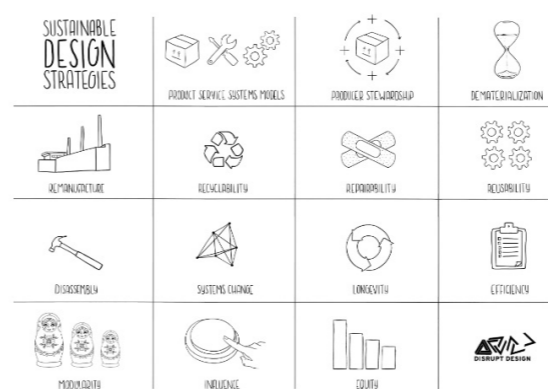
SUSTAINABLE DESIGN STRATEGIES

PRODUCT SERVICE SYSTEMS MODELS

PRODUCER STEWARDSHIP

DEMATERIALIZATION

REMANUFACTURE

RECYCLABILITY

REPAIRABILITY

REUSABILITY

DISASSEMBLY

SYSTEMS CHANGE

LONGEVITY

EFFICIENCY

MODULARITY

INFLUENCE

EQUITY

DISRUPT DESIGN